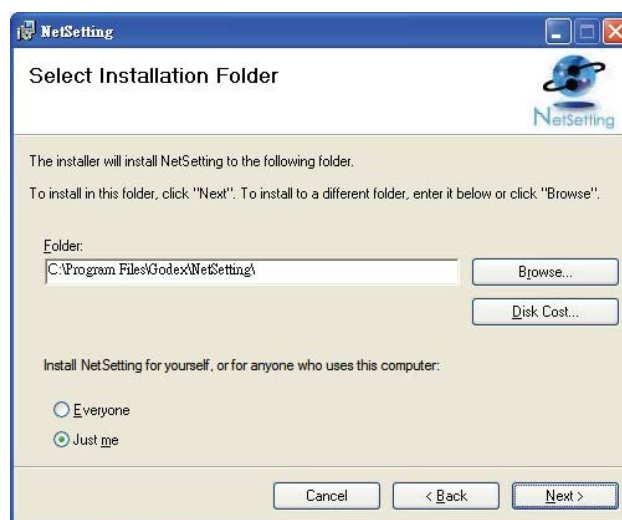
NetSetting

Select Installation Folder

NetSetting

The installer will install NetSetting to the following folder.

To install in this folder, click "Next". To install to a different folder, enter it below or click "Browse".

Folder:

C:\Program Files\Godex\NetSetting\

Browse...

Disk Cost...

Install NetSetting for yourself, or for anyone who uses this computer:

Everyone

Just me

Cancel

< Back

Next >